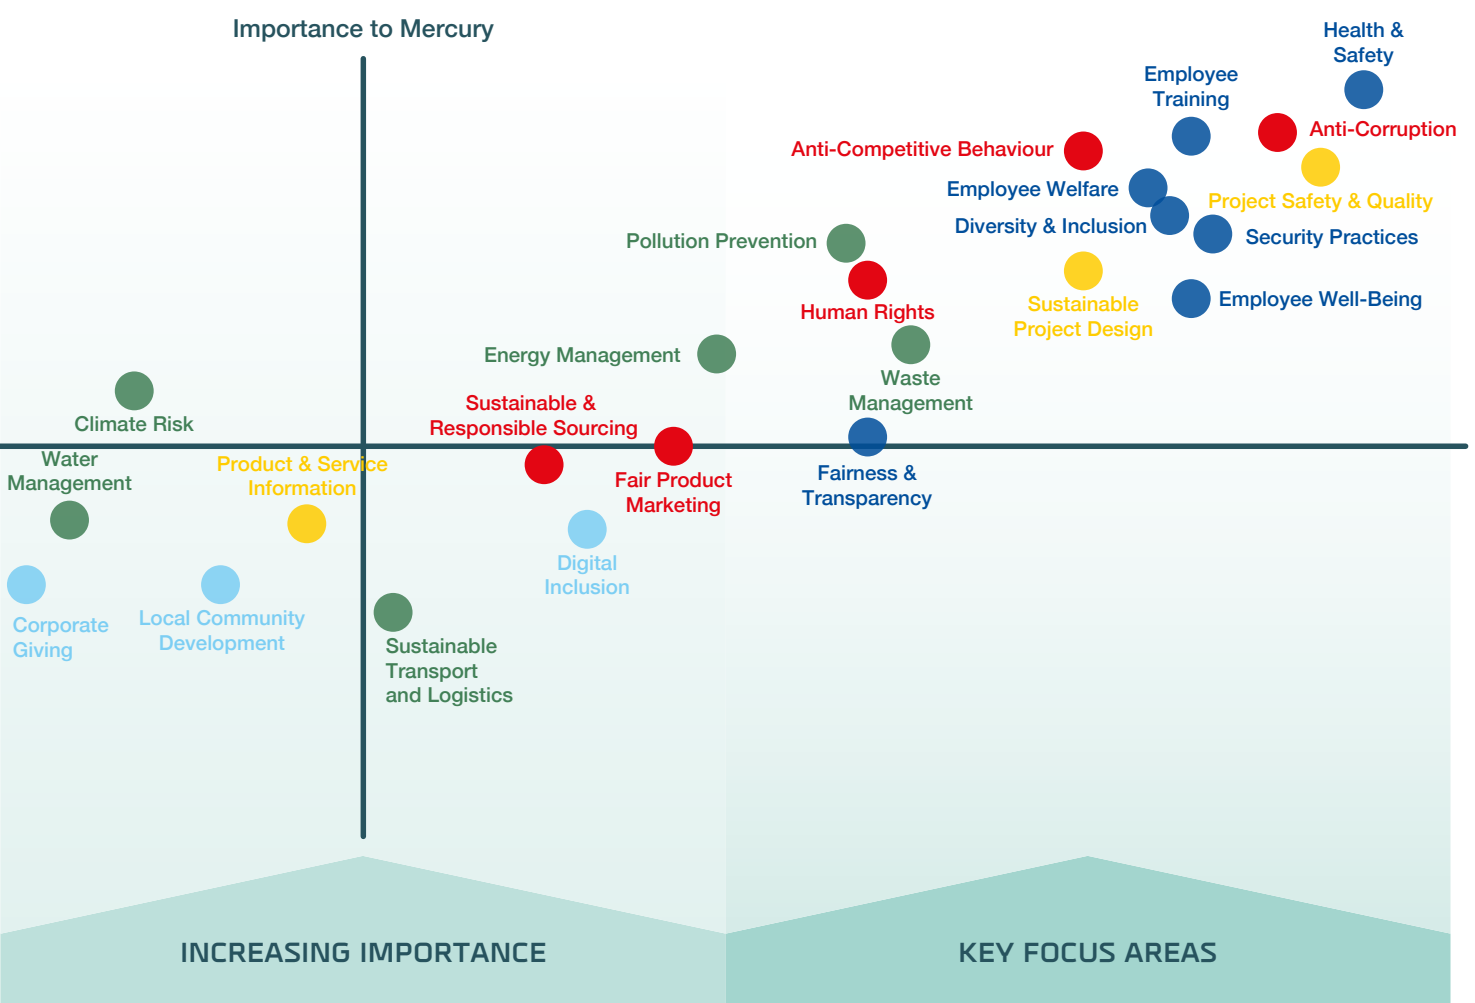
Importance to Mercury

Health & Safety

Employee Training

Anti-Corruption

Anti-Competitive Behaviour

Employee Welfare

Project Safety & Quality

Diversity & Inclusion

Security Practices

Pollution Prevention

Human Rights

Sustainable Project Design

Employee Well-Being

Energy Management

Waste Management

Climate Risk

Sustainable & Responsible Sourcing

Water Management

Product & Service Information

Fair Product Marketing

Fairness & Transparency

Digital Inclusion

Corporate Giving

Local Community Development

Sustainable Transport and Logistics

INCREASING IMPORTANCE

KEY FOCUS AREAS